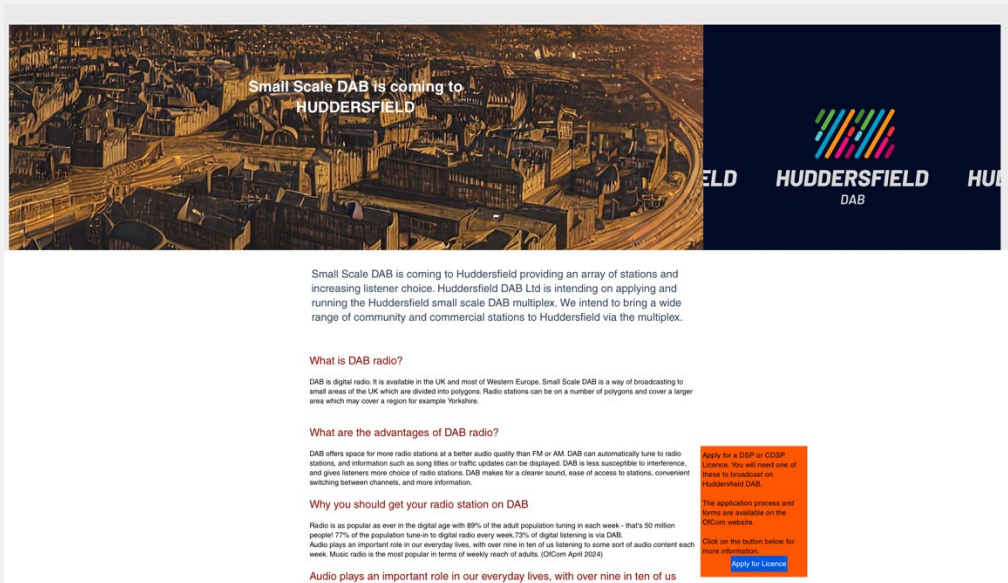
Small Scale DAB is coming to HUDDERSFIELD

ELD HUDDERSFIELD DAB HU

Small Scale DAB is coming to Huddersfield providing an array of stations and increasing listener choice. Huddersfield DAB Ltd is intending on applying and running the Huddersfield small scale DAB multiplex. We intend to bring a wide range of community and commercial stations to Huddersfield via the multiplex.

What is DAB radio?

DAB is digital radio. It is available in the UK and most of Western Europe. Small Scale DAB is a way of broadcasting to small areas of the UK which are divided into polygons. Radio stations can be on a number of polygons and cover a larger area which may cover a region for example Yorkshire.

What are the advantages of DAB radio?

DAB offers space for more radio stations at a better audio quality than FM or AM. DAB can automatically tune to radio stations, and information such as song titles or traffic updates can be displayed. DAB is less susceptible to interference, and gives listeners more choice of radio stations. DAB makes for a clearer sound, ease of access to stations, convenient switching between channels, and more information.

Why you should get your radio station on DAB

Radio is as popular as ever in the digital age with 89% of the adult population tuning in each week - that's 50 million people! 77% of the population tune-in to digital radio every week.73% of digital listening is via DAB.
Audio plays an important role in our everyday lives, with over nine in ten of us listening to some sort of audio content each week. Music radio is the most popular in terms of weekly reach of adults. (OfCom April 2024)

Audio plays an important role in our everyday lives, with over nine in ten of us

Apply for a DSP or CDSP Licence. You will need one of these to broadcast on Huddersfield DAB.

The application process and forms are available on the OfCom website.

Click on the button below for more information.

Apply for Licence